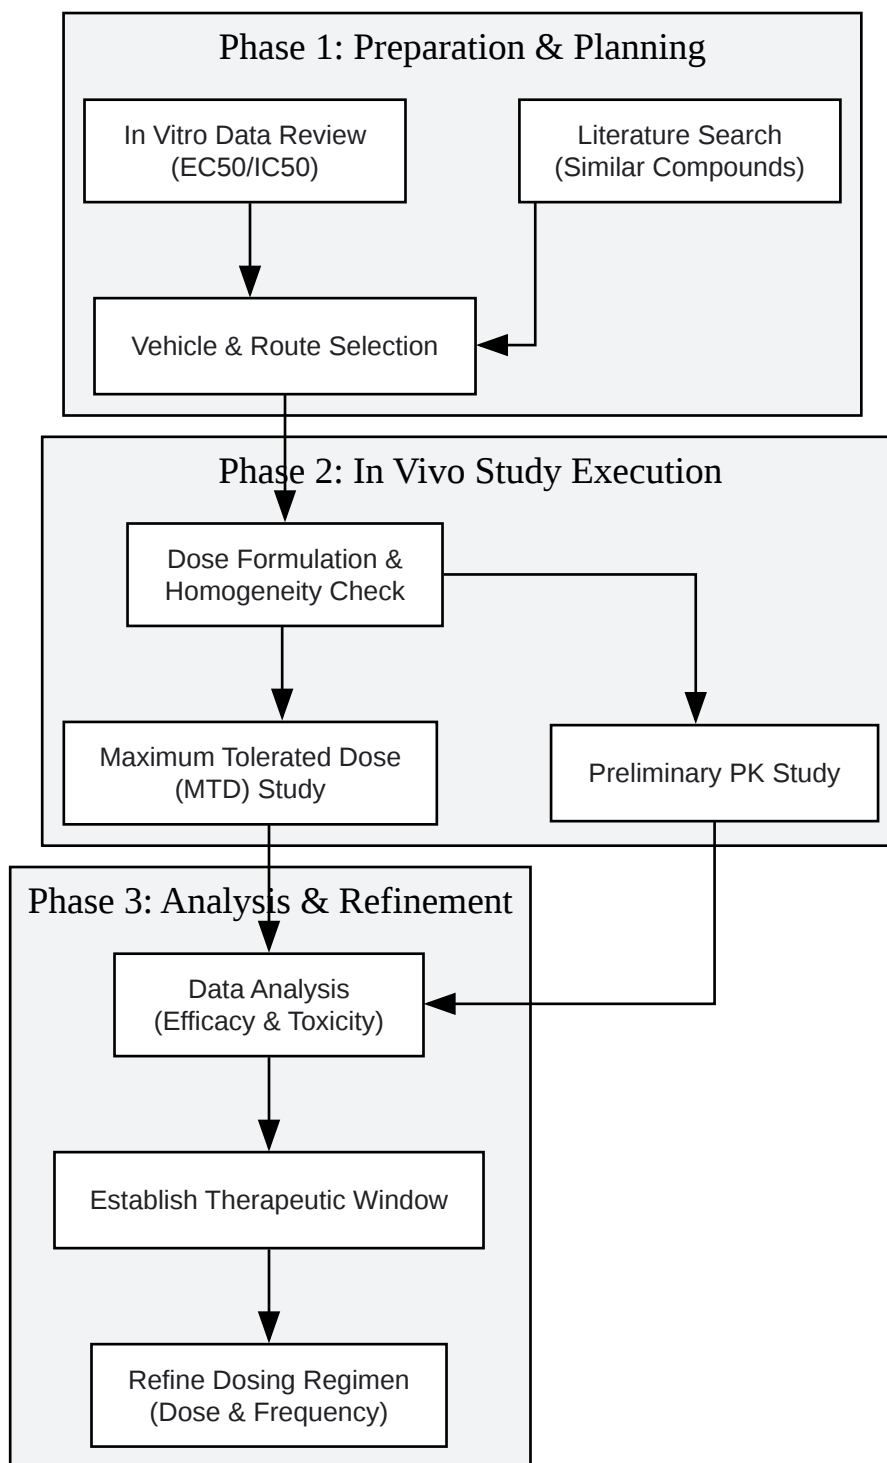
Phase 1: Preparation & Planning

In Vitro Data Review
(EC50/IC50)

Literature Search
(Similar Compounds)

Vehicle & Route Selection

Phase 2: In Vivo Study Execution

Dose Formulation &
Homogeneity Check

Maximum Tolerated Dose
(MTD) Study

Preliminary PK Study

Phase 3: Analysis & Refinement

Data Analysis
(Efficacy & Toxicity)

Establish Therapeutic Window

Refine Dosing Regimen
(Dose & Frequency)